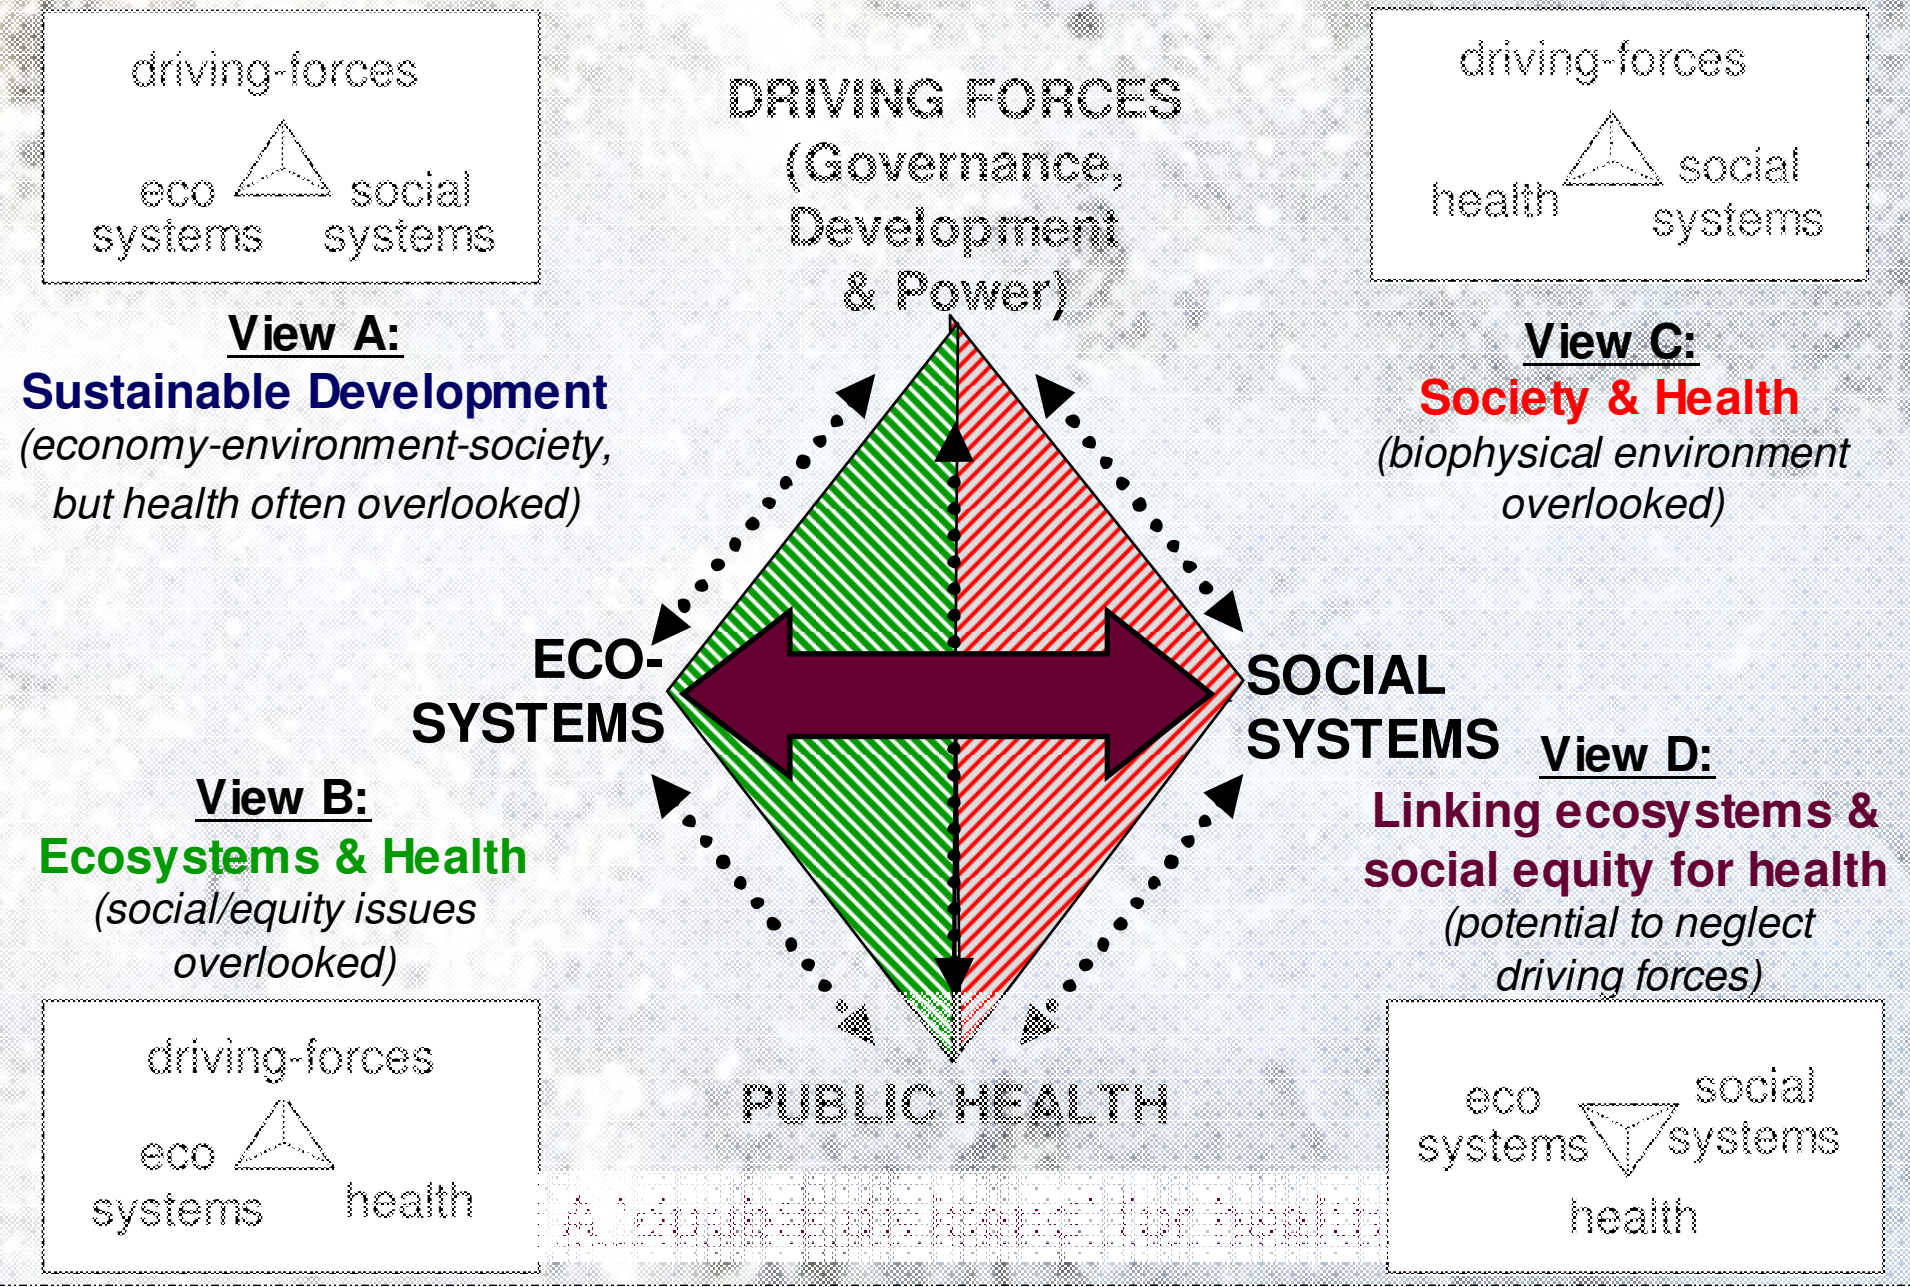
driving-forces

eco systems

social systems

DRIVING FORCES (Governance, Development & Power)

driving-forces

health

social systems

View A:
Sustainable Development
(economy-environment-society, but health often overlooked)

View C:
Society & Health
(biophysical environment overlooked)

ECO-SYSTEMS

SOCIAL SYSTEMS

View B:
Ecosystems & Health
(social/equity issues overlooked)

View D:
Linking ecosystems & social equity for health
(potential to neglect driving forces)

driving-forces

eco systems

health

PUBLIC HEALTH

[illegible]

eco systems

social systems

health